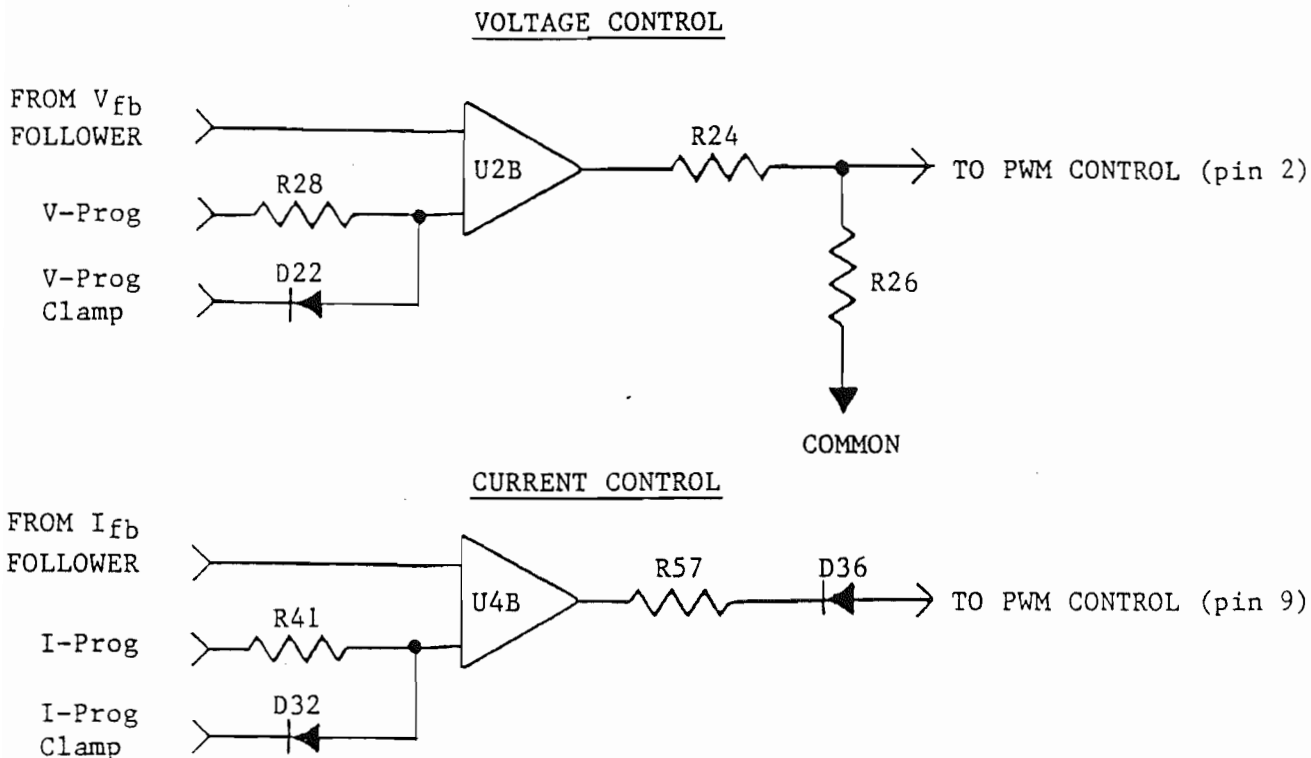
VOLTAGE CONTROL

FROM $V_{fb}$ FOLLOWER

V-Prog

V-Prog Clamp

R28

D22

U2B

R24

TO PWM CONTROL (pin 2)

R26

COMMON

CURRENT CONTROL

FROM $I_{fb}$ FOLLOWER

I-Prog

I-Prog Clamp

R41

D32

U4B

R57

D36

TO PWM CONTROL (pin 9)